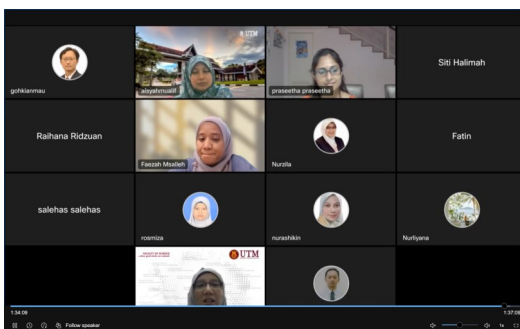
gohkianmau

UTM
aisyahmualif

praseetha praseetha

Siti Halimah

Raihana Ridzuan

Faezah Msalleh

Nurzila

Fatin

salehas salehas

rosmiza

nurashikin

Nurliyana

UTM

1:34:09

1:37:09

Follow speaker

1x